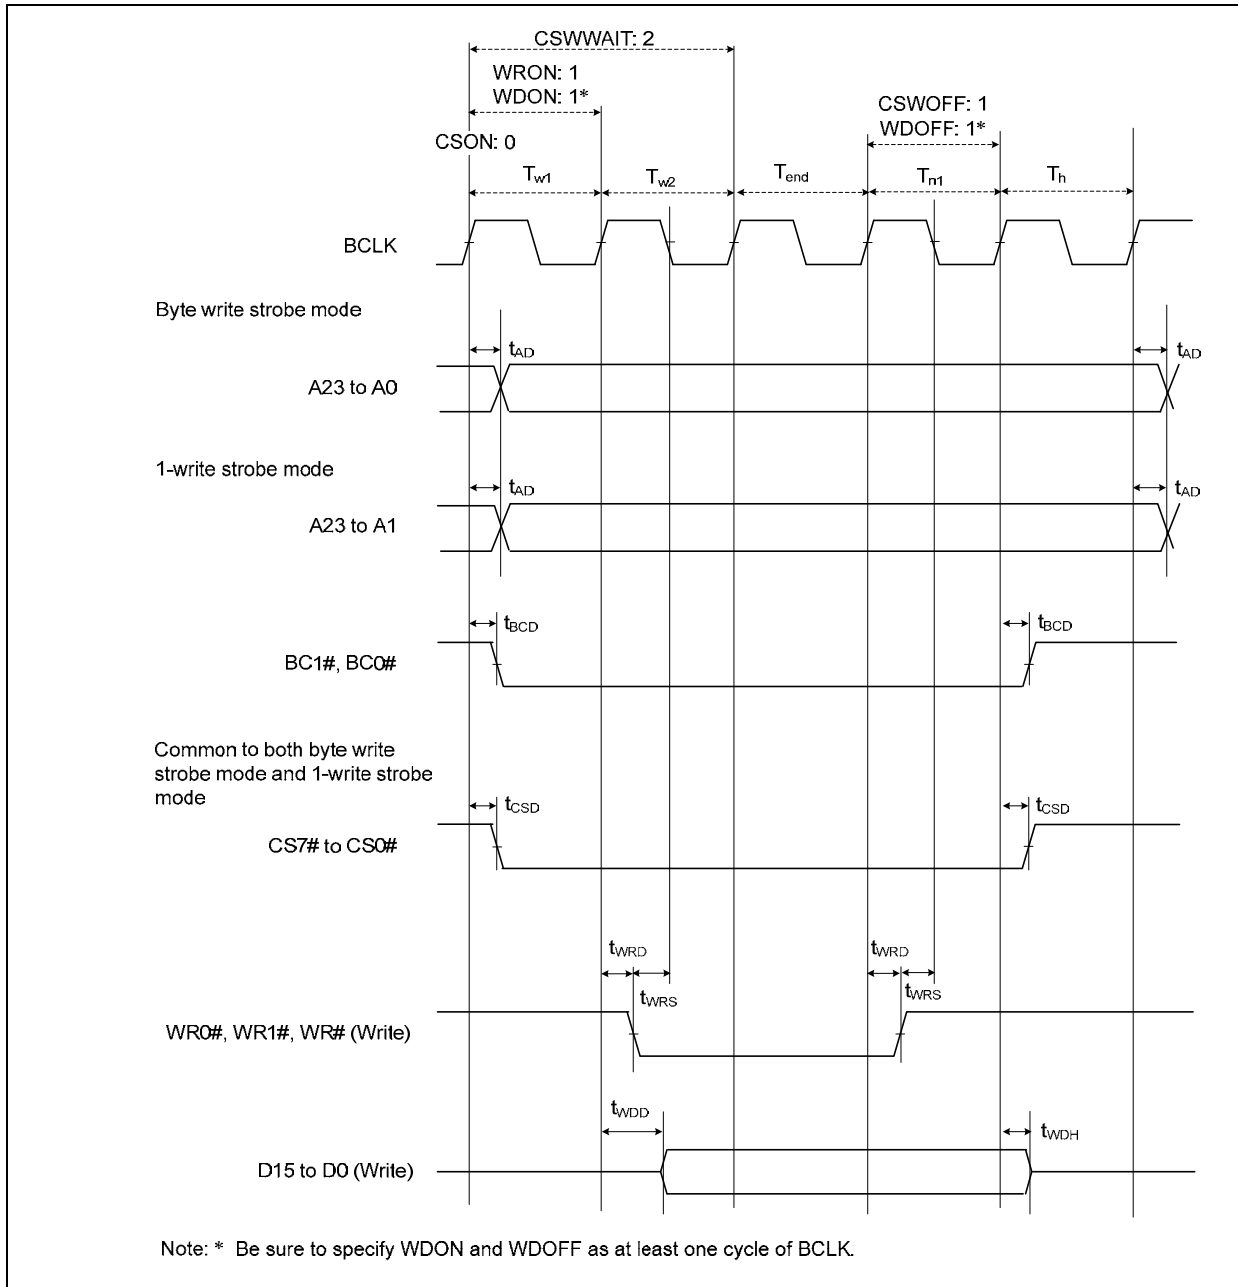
CSWWAIT: 2
WRON: 1
WDON: 1*
CSWOFF: 1
WDOFF: 1*
CSON: 0
$T_{w1}$ $T_{w2}$ $T_{end}$ $T_{n1}$ $T_{h}$

BCLK

Byte write strobe mode
$t_{AD}$ $t_{AD}$
A23 to A0

1-write strobe mode
$t_{AD}$ $t_{AD}$
A23 to A1

$t_{BCD}$ $t_{BCD}$
BC1#, BC0#

Common to both byte write strobe mode and 1-write strobe mode
$t_{CSD}$ $t_{CSD}$
CS7# to CS0#

$t_{WRD}$ $t_{WRS}$ $t_{WRD}$ $t_{WRS}$
WR0#, WR1#, WR# (Write)

$t_{WDD}$ $t_{WDH}$
D15 to D0 (Write)

Note: * Be sure to specify WDON and WDOFF as at least one cycle of BCLK.